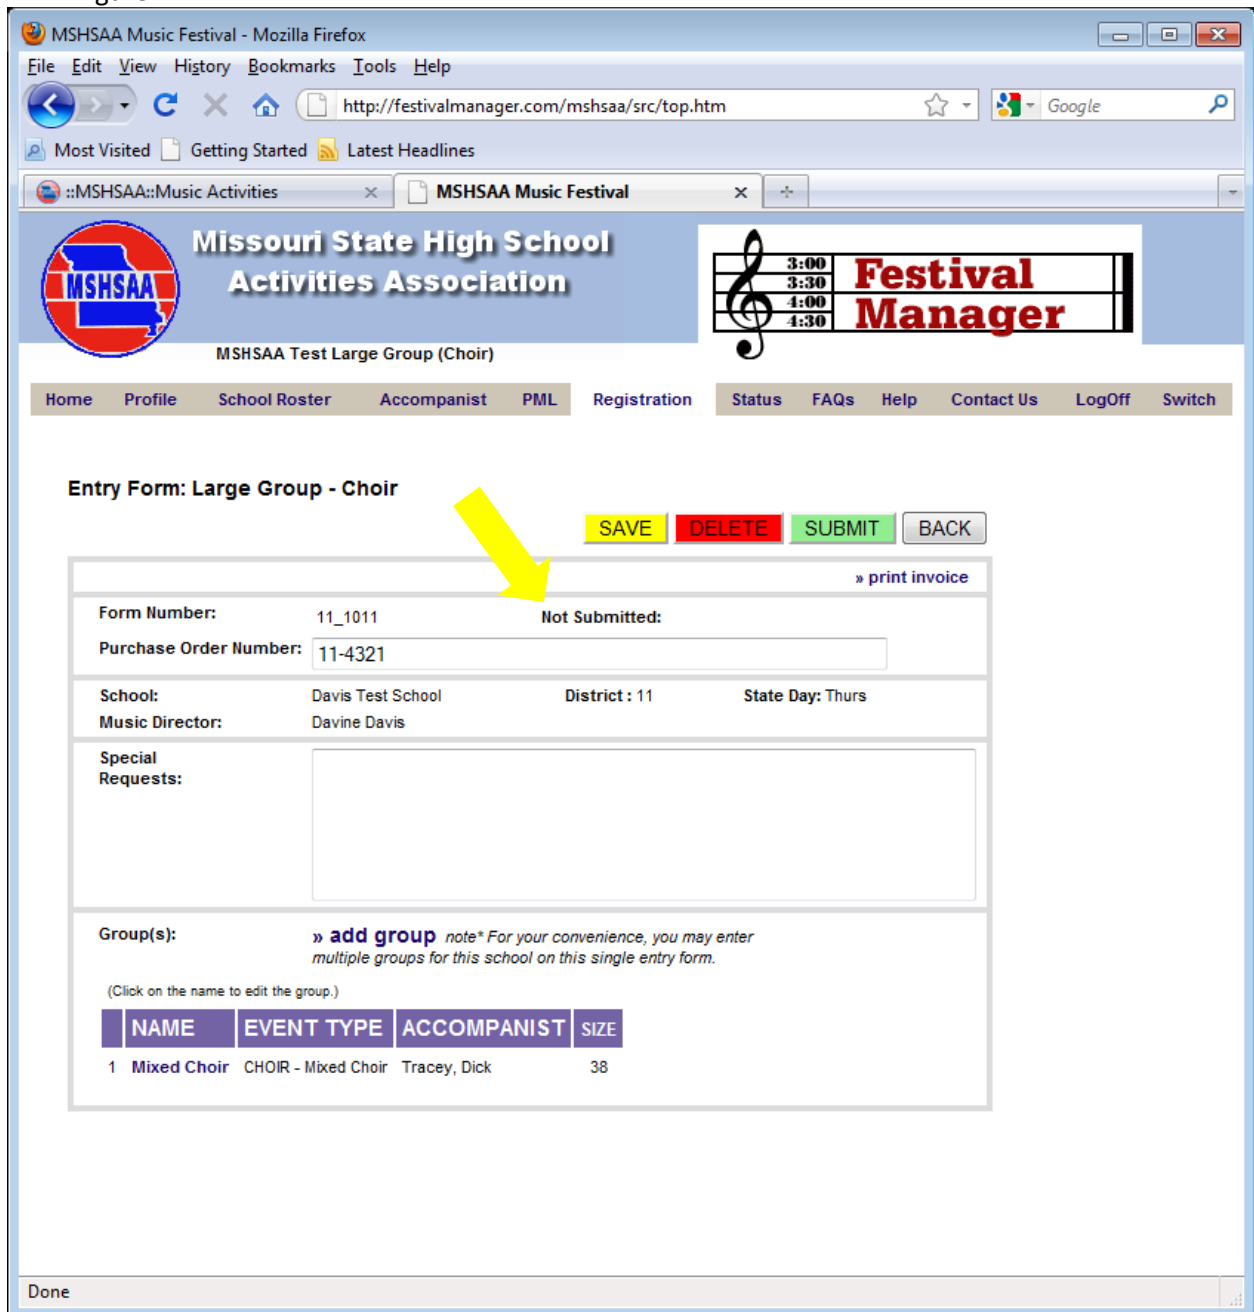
MSHSAA Music Festival - Mozilla Firefox

File Edit View History Bookmarks Tools Help

http://festivalmanager.com/mshsaa/src/top.htm

Google

Most Visited Getting Started Latest Headlines

::MSHSAA::Music Activities

MSHSAA Music Festival

MSHSAA

Missouri State High School Activities Association

MSHSAA Test Large Group (Choir)

3:00
3:30
4:00
4:30

Festival Manager

Home Profile School Roster Accompanist PML Registration Status FAQs Help Contact Us LogOff Switch

Entry Form: Large Group - Choir

SAVE DELETE SUBMIT BACK

» print invoice

Form Number: 11_1011 Not Submitted:

Purchase Order Number: 11-4321

School: Davis Test School District : 11 State Day: Thurs

Music Director: Davine Davis

Special Requests:

Group(s): » add group note* For your convenience, you may enter multiple groups for this school on this single entry form.

(Click on the name to edit the group.)

| | NAME | EVENT TYPE | ACCOMPANIST | SIZE |
|---|---|---|---|---|
| 1 | Mixed Choir | CHOIR - Mixed Choir | Tracey, Dick | 38 |

Done